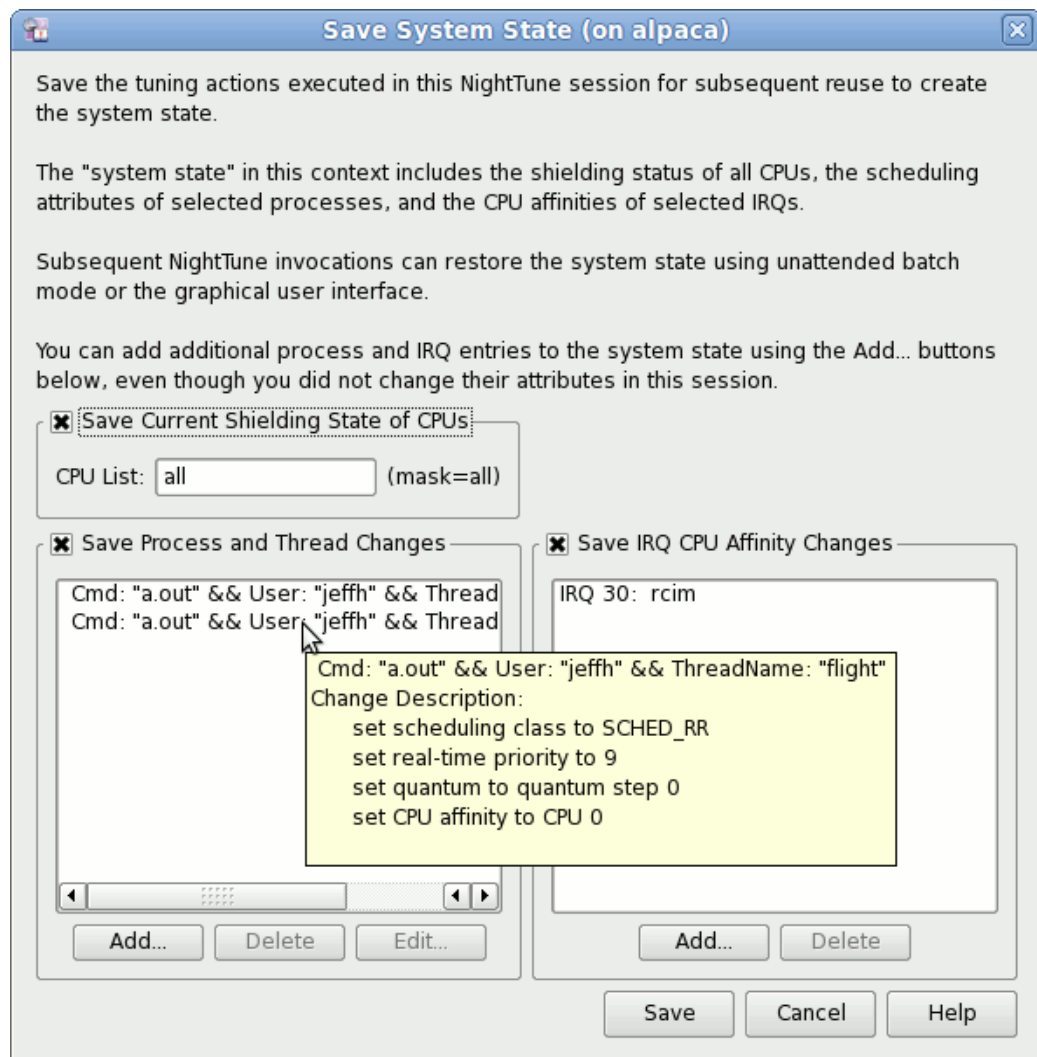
Save System State (on alpaca)

Save the tuning actions executed in this NightTune session for subsequent reuse to create the system state.

The "system state" in this context includes the shielding status of all CPUs, the scheduling attributes of selected processes, and the CPU affinities of selected IRQs.

Subsequent NightTune invocations can restore the system state using unattended batch mode or the graphical user interface.

You can add additional process and IRQ entries to the system state using the Add... buttons below, even though you did not change their attributes in this session.

Save Current Shielding State of CPUs

CPU List: all (mask=all)

Save Process and Thread Changes

Cmd: "a.out" && User: "jeffh" && Thread
Cmd: "a.out" && User: "jeffh" && Thread

Cmd: "a.out" && User: "jeffh" && ThreadName: "flight"
Change Description:
set scheduling class to SCHED_RR
set real-time priority to 9
set quantum to quantum step 0
set CPU affinity to CPU 0

Add... Delete Edit...

Save IRQ CPU Affinity Changes

IRQ 30: rcim

Add... Delete

Save Cancel Help